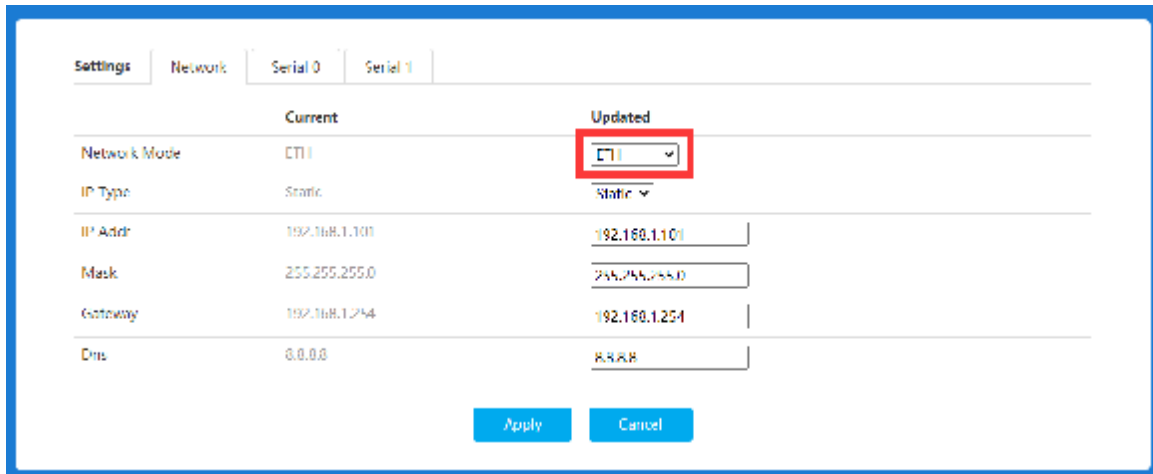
Settings | Network | Serial 0 | Serial 1

| | Current | Updated |
|---|---|---|
| Network Mode | ETH | ETH |
| IP Type | Static | Static |
| IP Addr | 192.168.1.101 | 192.168.1.101 |
| Mask | 255.255.255.0 | 255.255.255.0 |
| Gateway | 192.168.1.254 | 192.168.1.254 |
| Dns | 8.8.8.8 | 8.8.8.8 |

Apply Cancel